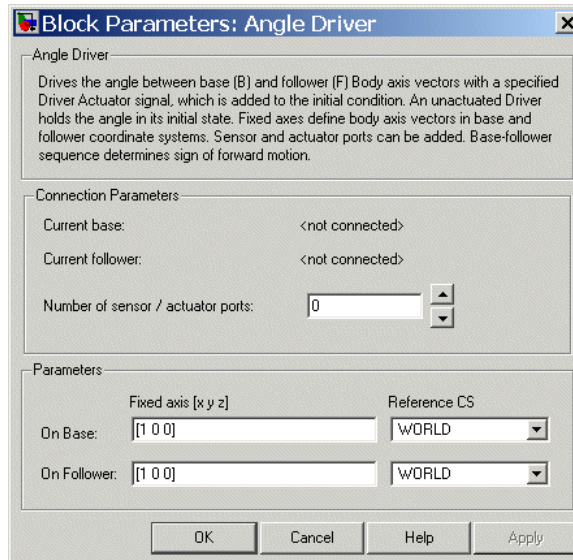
Block Parameters: Angle Driver

Angle Driver

Drives the angle between base (B) and follower (F) Body axis vectors with a specified Driver Actuator signal, which is added to the initial condition. An unactuated Driver holds the angle in its initial state. Fixed axes define body axis vectors in base and follower coordinate systems. Sensor and actuator ports can be added. Base-follower sequence determines sign of forward motion.

Connection Parameters

Current base: <not connected>

Current follower: <not connected>

Number of sensor / actuator ports: 0

Parameters

| | Fixed axis [x y z] | Reference CS |
|---|---|---|
| On Base: | [1 0 0] | WORLD |
| On Follower: | [1 0 0] | WORLD |

OK Cancel Help Apply